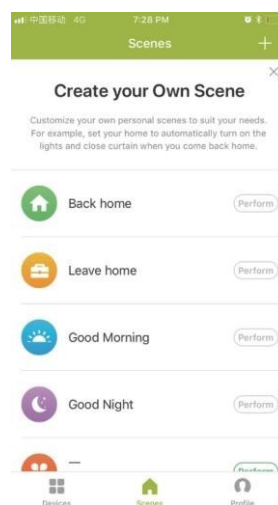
中国移动 4G
7:28 PM
Scenes
+

×

Create your Own Scene

Customize your own personal scenes to suit your needs. For example, set your home to automatically turn on the lights and close curtain when you come back home.

Back home
Perform

Leave home
Perform

Good Morning
Perform

Good Night
Perform

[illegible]
Perform

Devices
Scenes
Profile